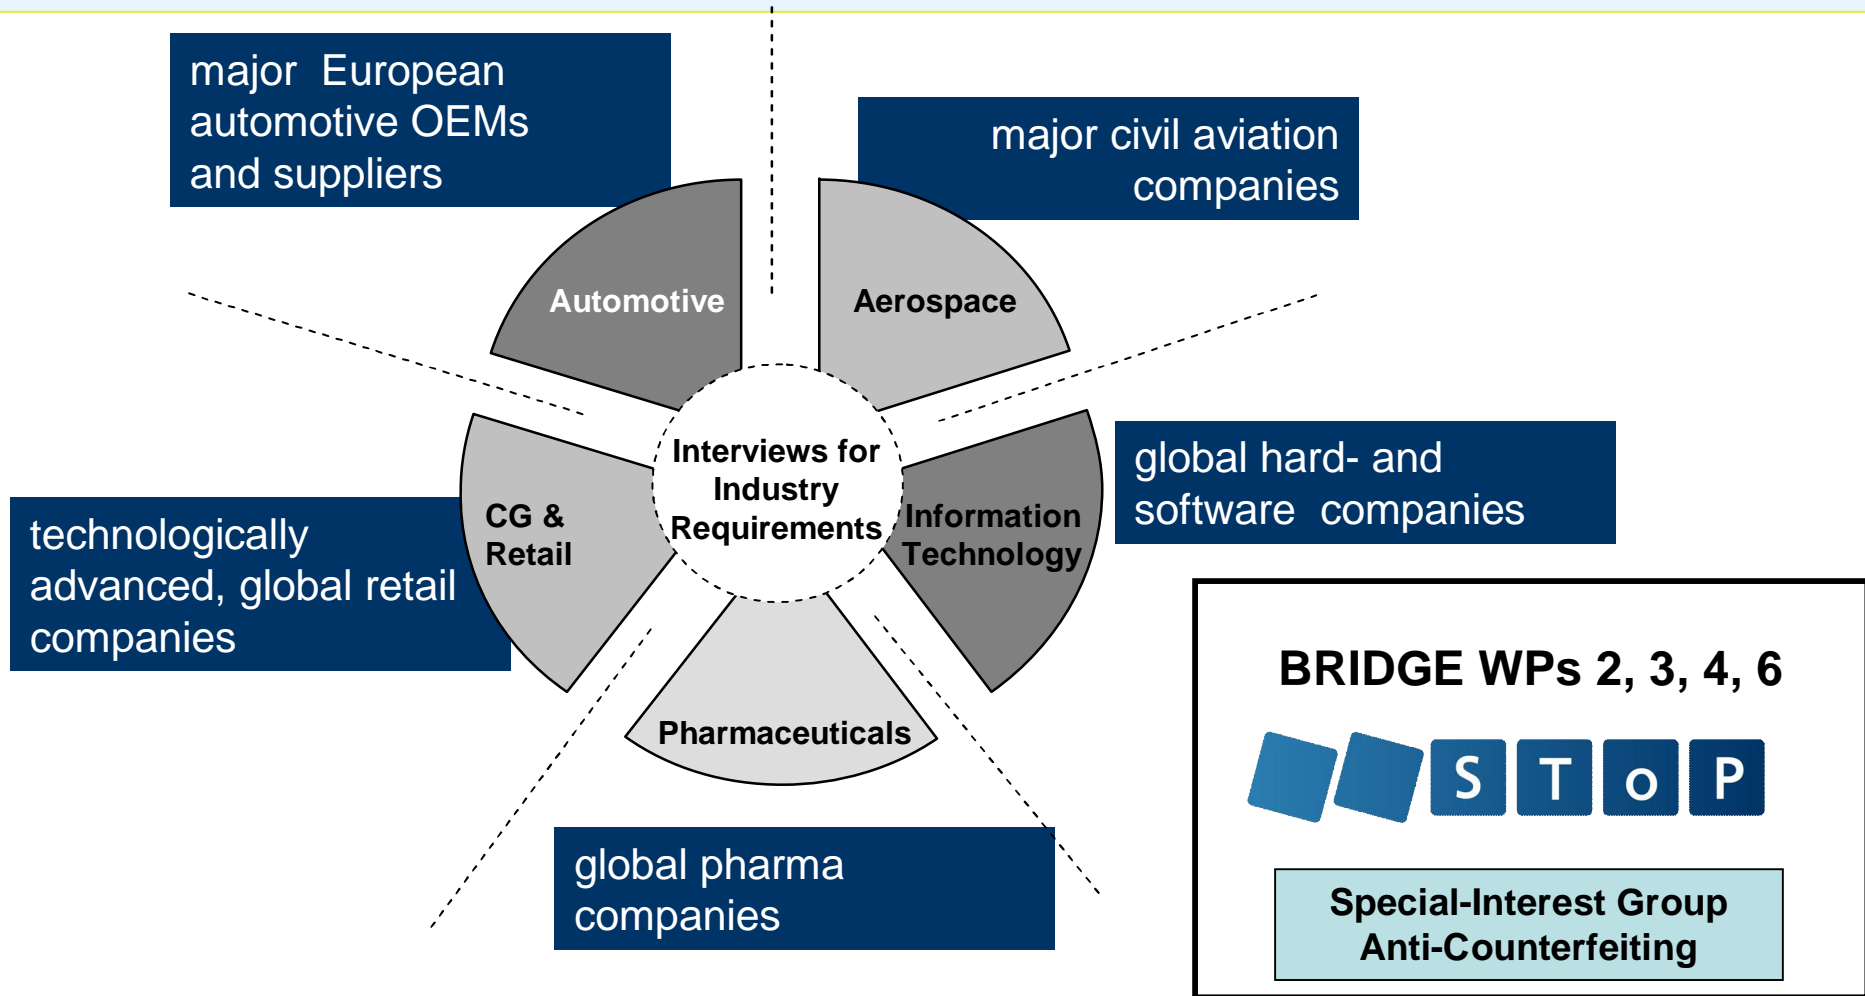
major European automotive OEMs and suppliers

major civil aviation companies

Automotive

Aerospace

Interviews for Industry Requirements

CG & Retail

Information Technology

Pharmaceuticals

global hard- and software companies

technologically advanced, global retail companies

global pharma companies

BRIDGE WPs 2, 3, 4, 6

S T o P

Special-Interest Group Anti-Counterfeiting